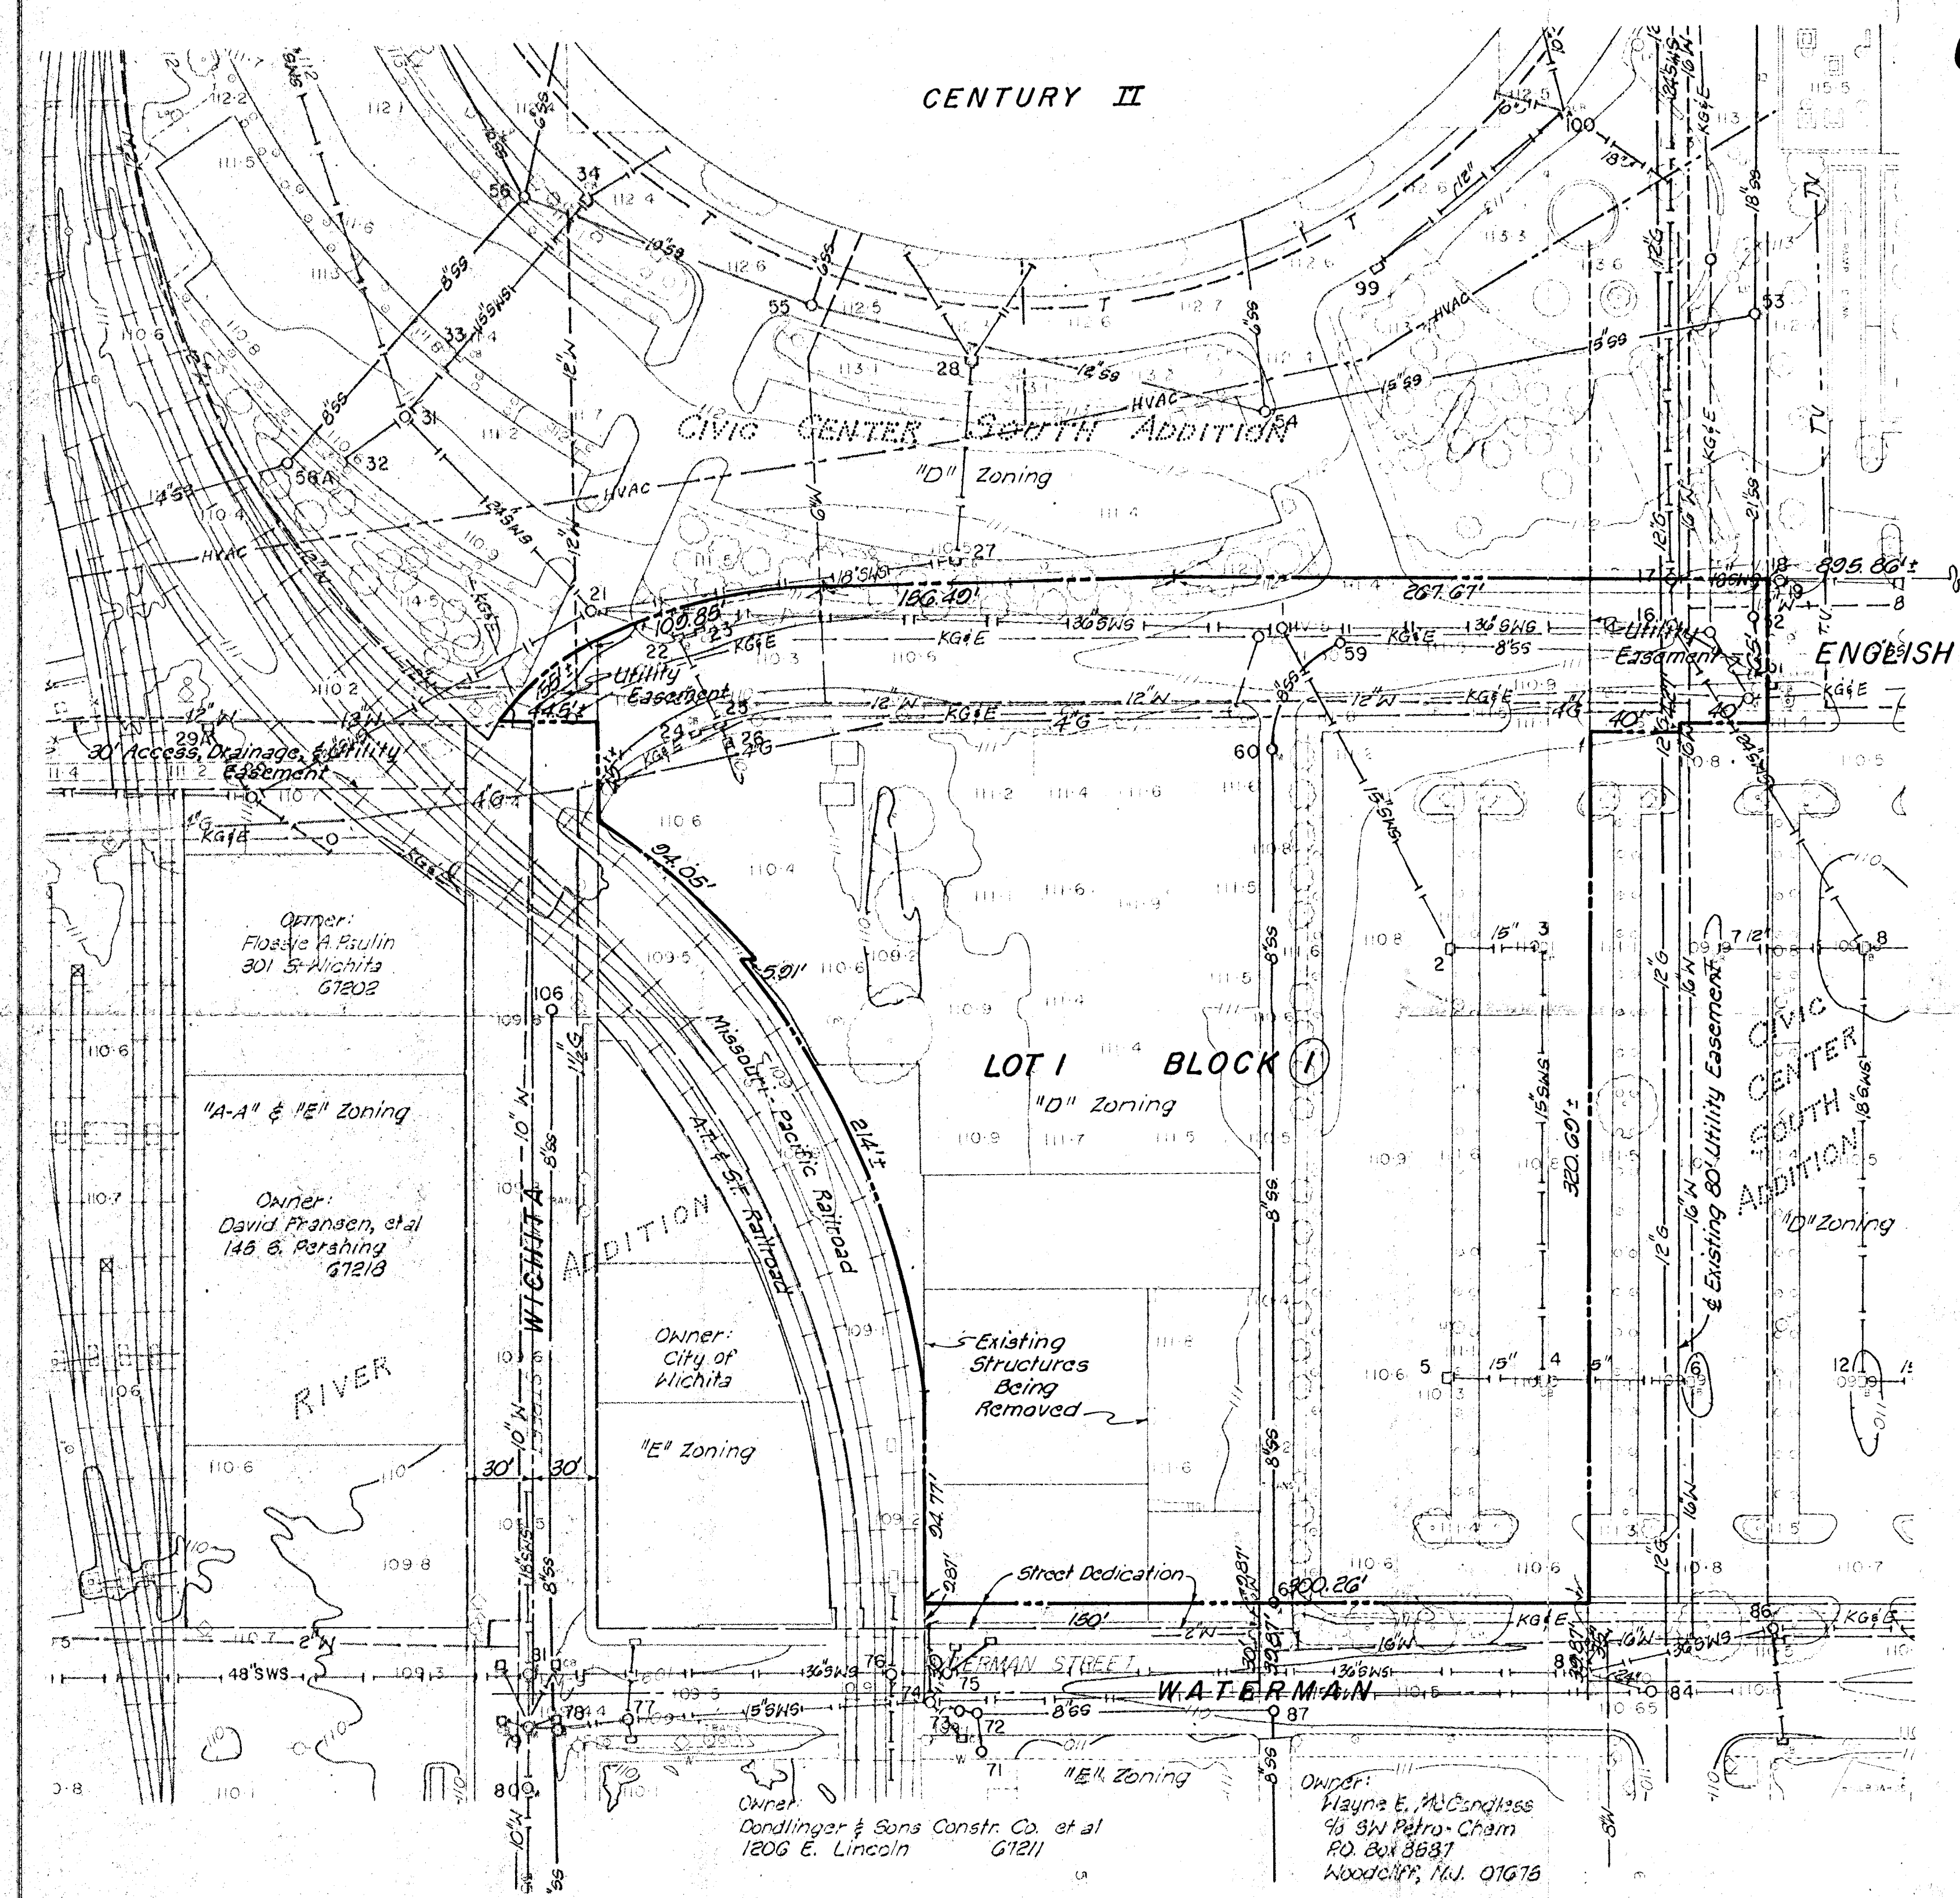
CENTURY II

CIVIC CENTER SOUTH ADDITION
"D" Zoning

ENGLISH

30' Access, Drainage, & Utility Easement

Utility Easement

Utility Easement

895.86'±
267.67'
186.40'
109.85'
94.05'
5.01'
214'±
94.77'
320.60'±
300.26'
130'
40'
40'
30'
30'

Owner:
Flossie A. Paulin
301 S. Wichita
67202

"A-A" & "E" Zoning

Owner:
David Fransen, et al
146 S. Pershing
67218

RIVER

WICHITA STREET

ADDITION

Missouri Pacific Railroad

A.T. & S.F. Railroad

Owner:
City of Wichita

"E" Zoning

LOT I BLOCK 1
"D" Zoning

Existing Structures Being Removed

Street Dedication

WATERMAN STREET

WATERMAN

"E" Zoning

CIVIC CENTER SOUTH ADDITION
"D" Zoning

℄ Existing 80' Utility Easement

Owner:
Dondlinger & Sons Constr. Co. et al
1206 E. Lincoln 67211

Owner:
Wayne E. McCandless
% SW Petro-Chem
P.O. Box 8687
Woodcliff, N.J. 07675

HVAC
HVAC
HVAC
T
T
T
TV
TV
KG&E
48" SWS
36" SWS
15" SWS
8" SS
12" W
16" W
12" G
4" G
10" W
18" SS
15" SS
14" SS
24" SWS